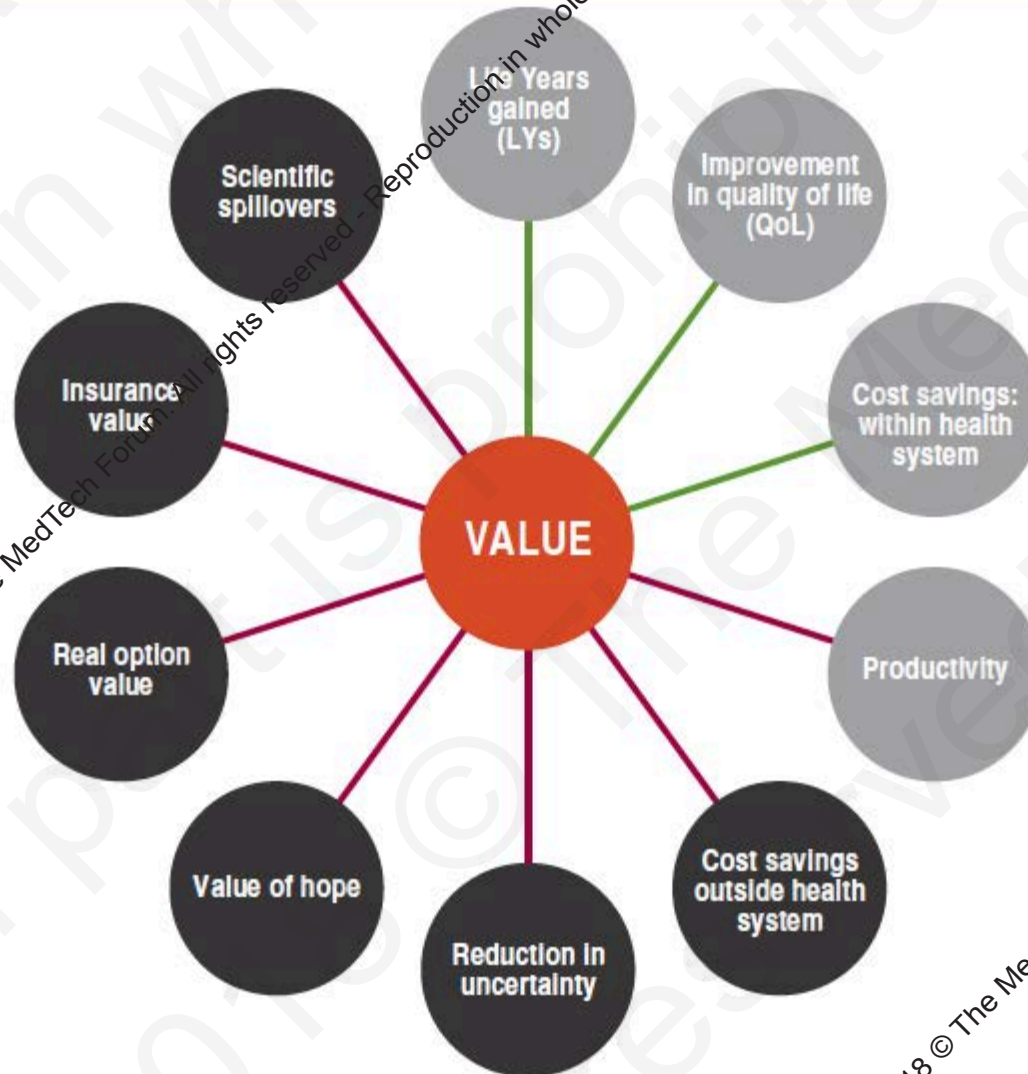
Life Years gained (LYs)

Improvement in quality of life (QoL)

Cost savings: within health system

Productivity

Cost savings outside health system

Reduction in uncertainty

Value of hope

Real option value

Insurance value

Scientific spillovers

VALUE

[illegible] MedTech Forum. All rights reserved - Reproduction in whole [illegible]

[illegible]8 © The Me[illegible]